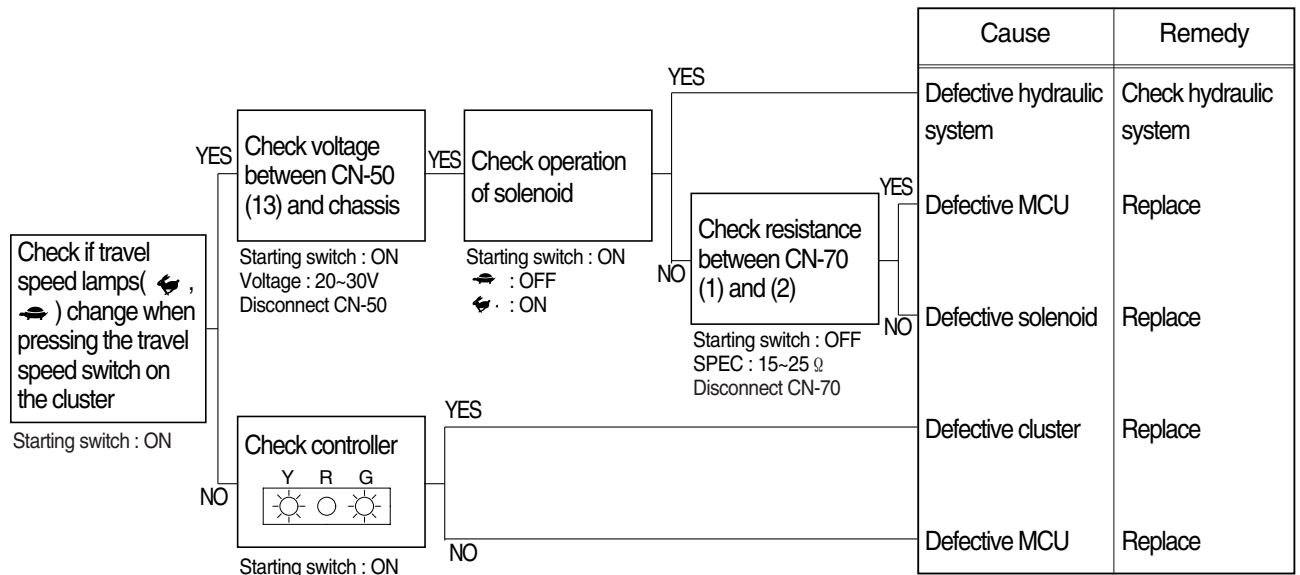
Check if travel speed lamps( , ) change when pressing the travel speed switch on the cluster

Starting switch : ON

YES

Check voltage between CN-50 (13) and chassis

Starting switch : ON
Voltage : 20~30V
Disconnect CN-50

YES

Check operation of solenoid

Starting switch : ON
 : OFF
 : ON

YES

NO

Check resistance between CN-70 (1) and (2)

Starting switch : OFF
SPEC : 15~25 Ω
Disconnect CN-70

YES

NO

NO

Check controller

Y R G

Starting switch : ON

YES

NO

| Cause | Remedy |
|---|---|
| Defective hydraulic system | Check hydraulic system |
| Defective MCU | Replace |
| Defective solenoid | Replace |
| Defective cluster | Replace |
| Defective MCU | Replace |